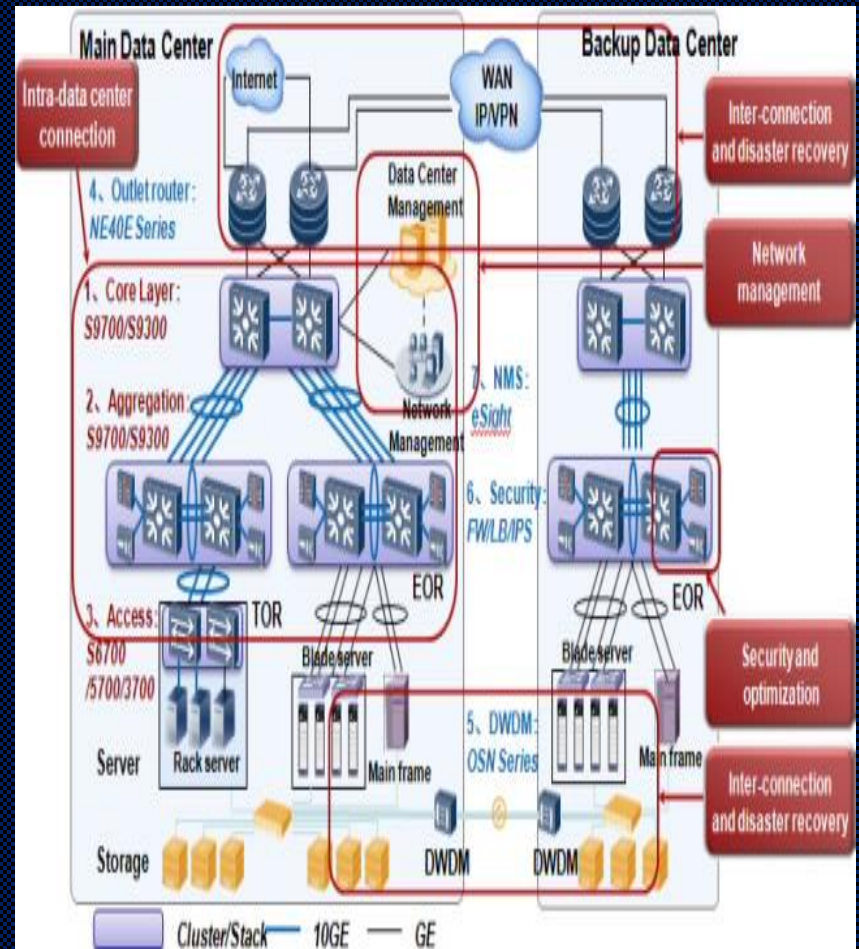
Main Data Center

Backup Data Center

Intra-data center connection

Internet

WAN IP/VPN

Inter-connection and disaster recovery

4、Outlet router: NE40E Series

Data Center Management

Network management

1、Core Layer: S9700/S9300

2、Aggregation: S9700/S9300

7、NMS: eSight

Network Management

6、Security: FW/LB/IPS

EOR

EOR

3、Access: S6700 /5700/3700

TOR

Blade server

Blade server

Security and optimization

5、DWDM: OSN Series

Server

Rack server

Main frame

Main frame

Inter-connection and disaster recovery

Storage

DWDM

DWDM

Cluster/Stack 10GE GE